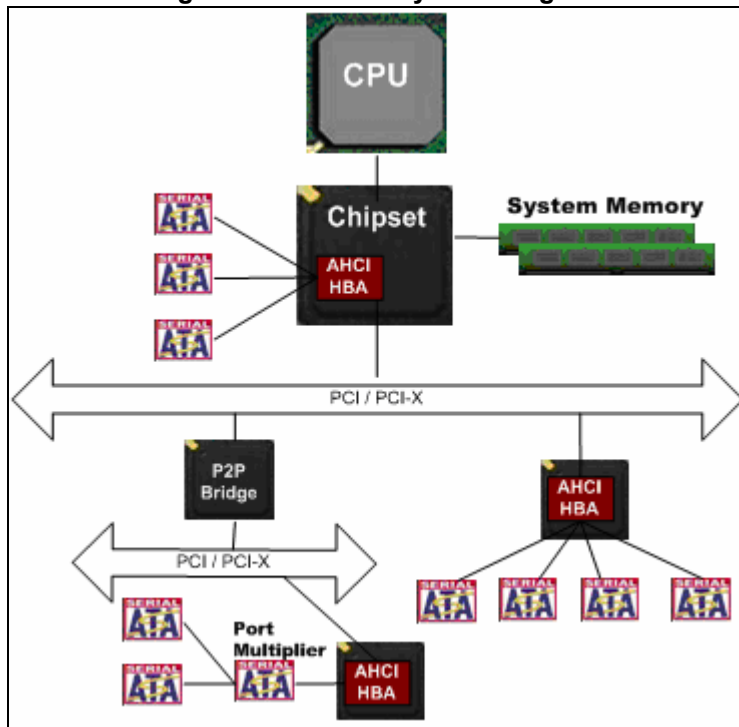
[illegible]

CPU

SERIAL ATA

SERIAL ATA

SERIAL ATA

Chipset

AHCI HBA

System Memory

PCI / PCI-X

P2P Bridge

AHCI HBA

PCI / PCI-X

SERIAL ATA

SERIAL ATA

SERIAL ATA

SERIAL ATA

SERIAL ATA

Port Multiplier

SERIAL ATA

SERIAL ATA

AHCI HBA